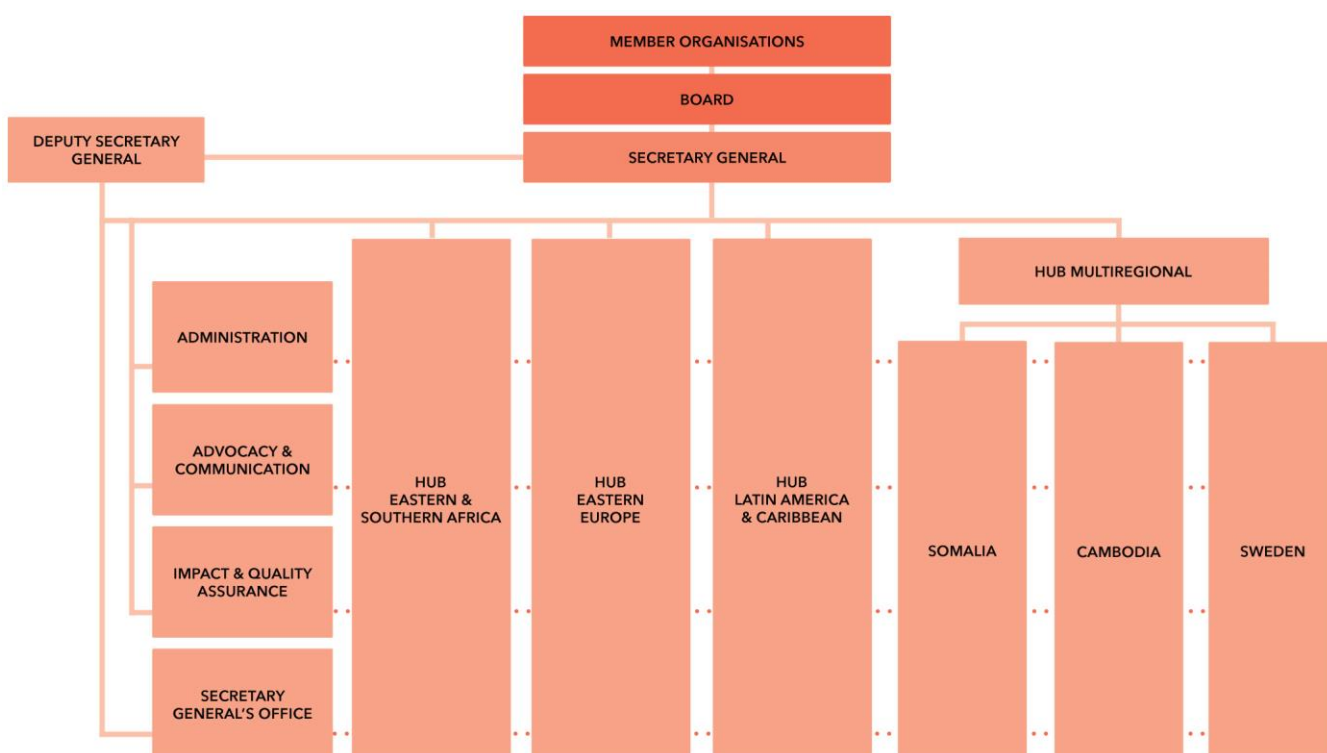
MEMBER ORGANISATIONS

BOARD

DEPUTY SECRETARY GENERAL

SECRETARY GENERAL

HUB MULTIREGIONAL

ADMINISTRATION

ADVOCACY & COMMUNICATION

IMPACT & QUALITY ASSURANCE

SECRETARY GENERAL'S OFFICE

HUB EASTERN & SOUTHERN AFRICA

HUB EASTERN EUROPE

HUB LATIN AMERICA & CARIBBEAN

SOMALIA

CAMBODIA

SWEDEN